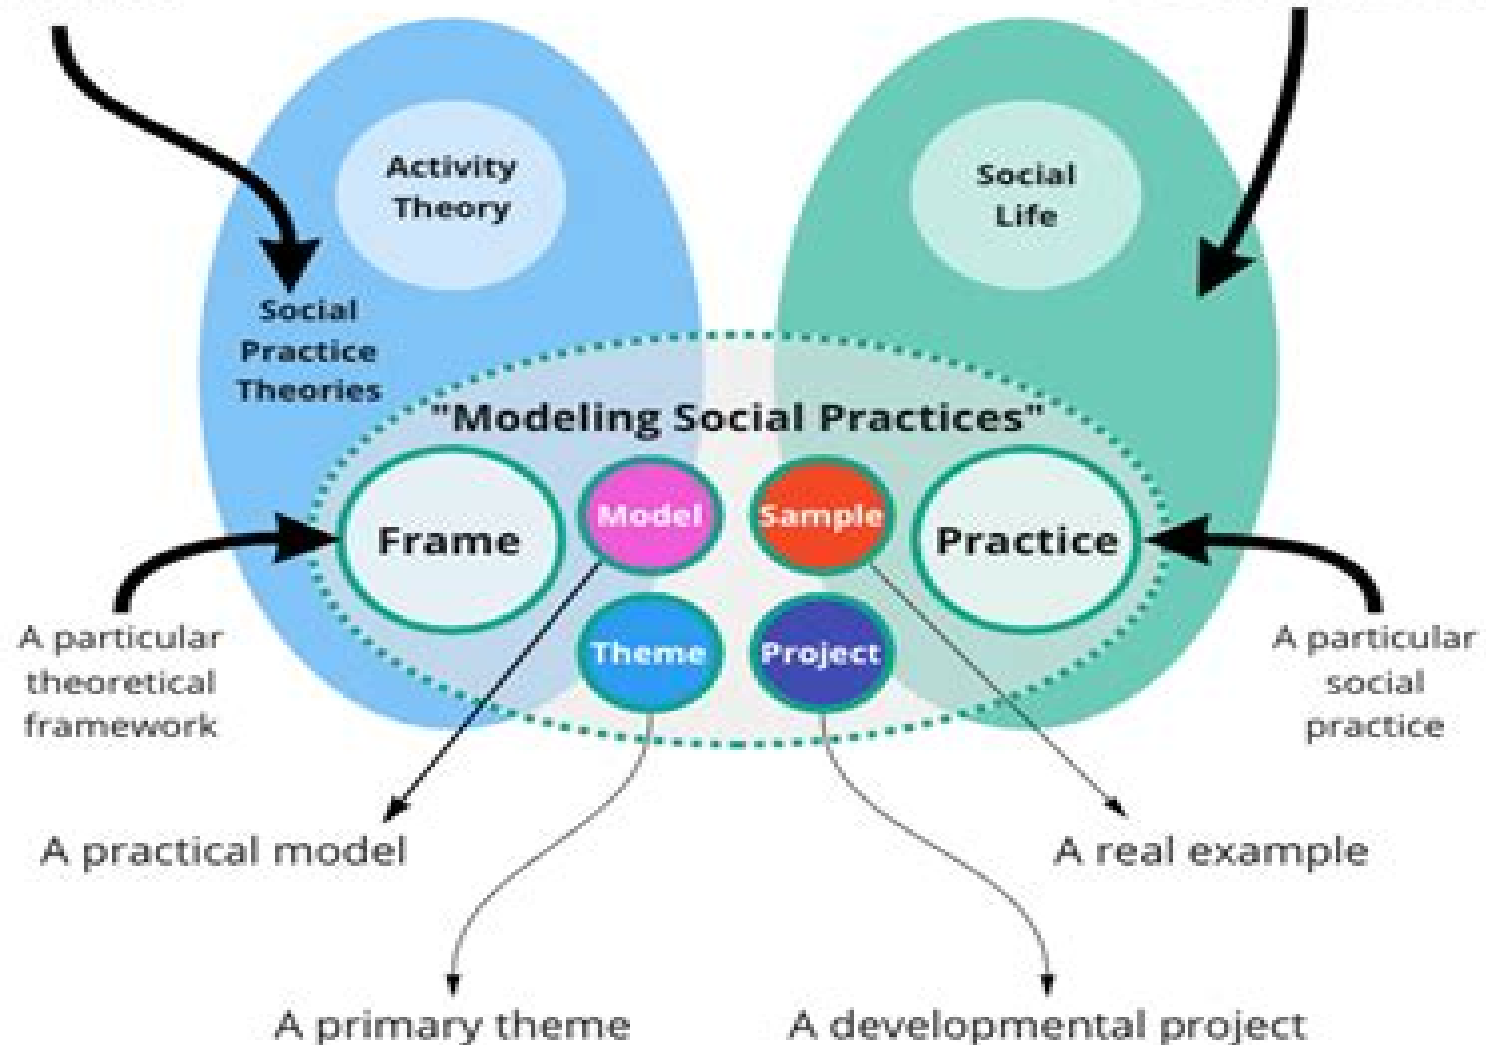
Activity Theory

Social Life

Social Practice Theories

"Modeling Social Practices"

Frame

Model

Sample

Practice

Theme

Project

A particular theoretical framework

A particular social practice

A practical model

A real example

A primary theme

A developmental project